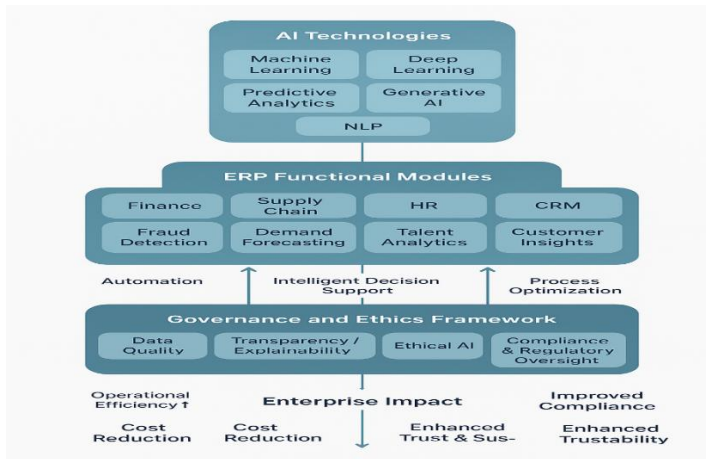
AI Technologies

Machine Learning

Deep Learning

Predictive Analytics

Generative AI

NLP

ERP Functional Modules

Finance

Supply Chain

HR

CRM

Fraud Detection

Demand Forecasting

Talent Analytics

Customer Insights

Automation

Intelligent Decision Support

Process Optimization

Governance and Ethics Framework

Data Quality

Transparency / Explainability

Ethical AI

Compliance & Regulatory Oversight

Operational Efficiency ↑

Enterprise Impact

Improved Compliance

Cost Reduction

Cost Reduction

Enhanced Trust & Sus-

Enhanced Trustability